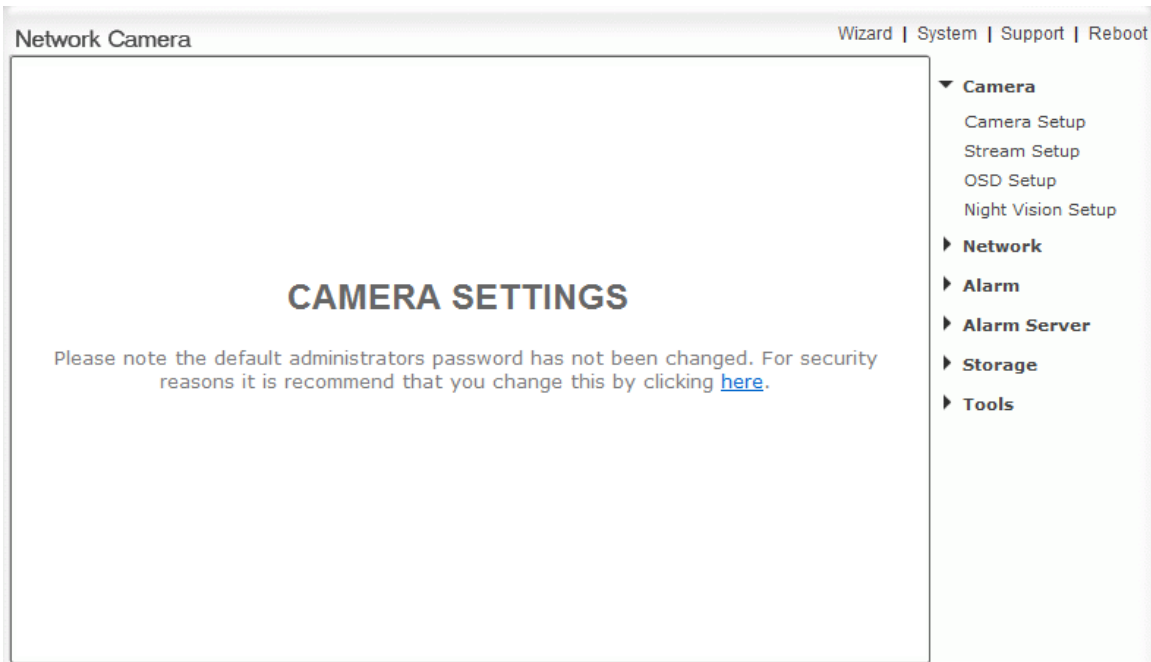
Network Camera

Wizard | System | Support | Reboot

CAMERA SETTINGS

Please note the default administrators password has not been changed. For security reasons it is recommend that you change this by clicking here.

Camera
Camera Setup
Stream Setup
OSD Setup
Night Vision Setup
Network
Alarm
Alarm Server
Storage
Tools